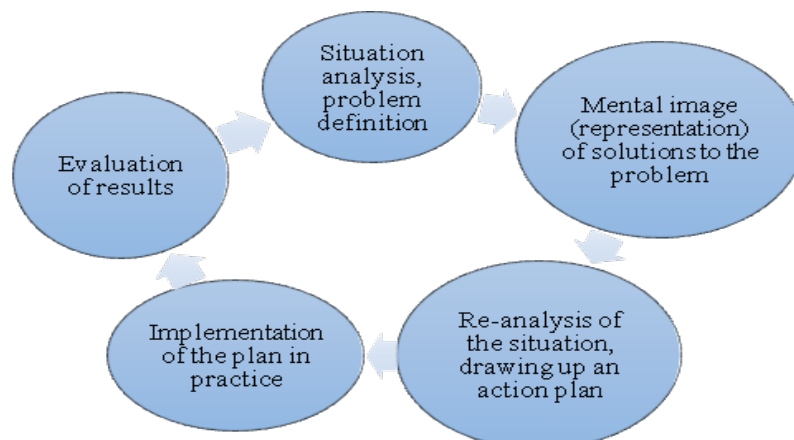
Situation analysis, problem definition

Mental image (representation) of solutions to the problem

Re-analysis of the situation, drawing up an action plan

Implementation of the plan in practice

Evaluation of results